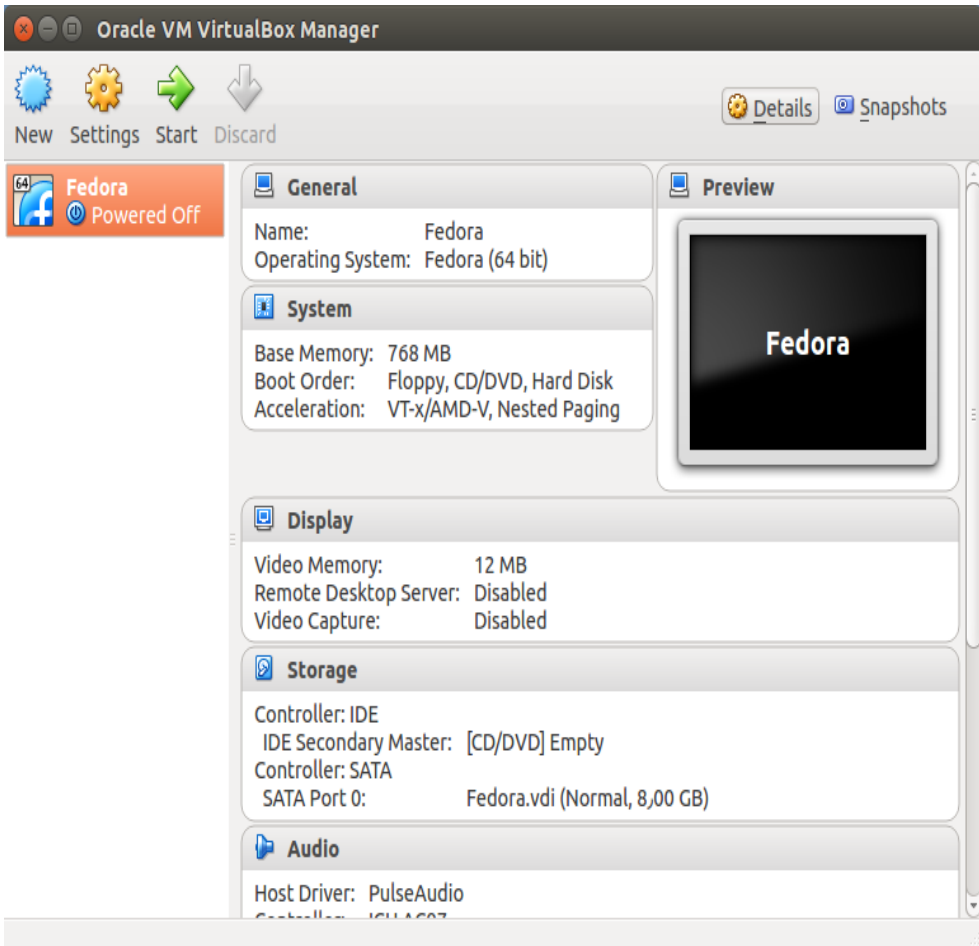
Oracle VM VirtualBox Manager

New Settings Start Discard

Details Snapshots

64
Fedora
Powered Off

General

Name: Fedora
Operating System: Fedora (64 bit)

System

Base Memory: 768 MB
Boot Order: Floppy, CD/DVD, Hard Disk
Acceleration: VT-x/AMD-V, Nested Paging

Preview

Fedora

Display

Video Memory: 12 MB
Remote Desktop Server: Disabled
Video Capture: Disabled

Storage

Controller: IDE
IDE Secondary Master: [CD/DVD] Empty
Controller: SATA
SATA Port 0: Fedora.vdi (Normal, 8,00 GB)

Audio

Host Driver: PulseAudio
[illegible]